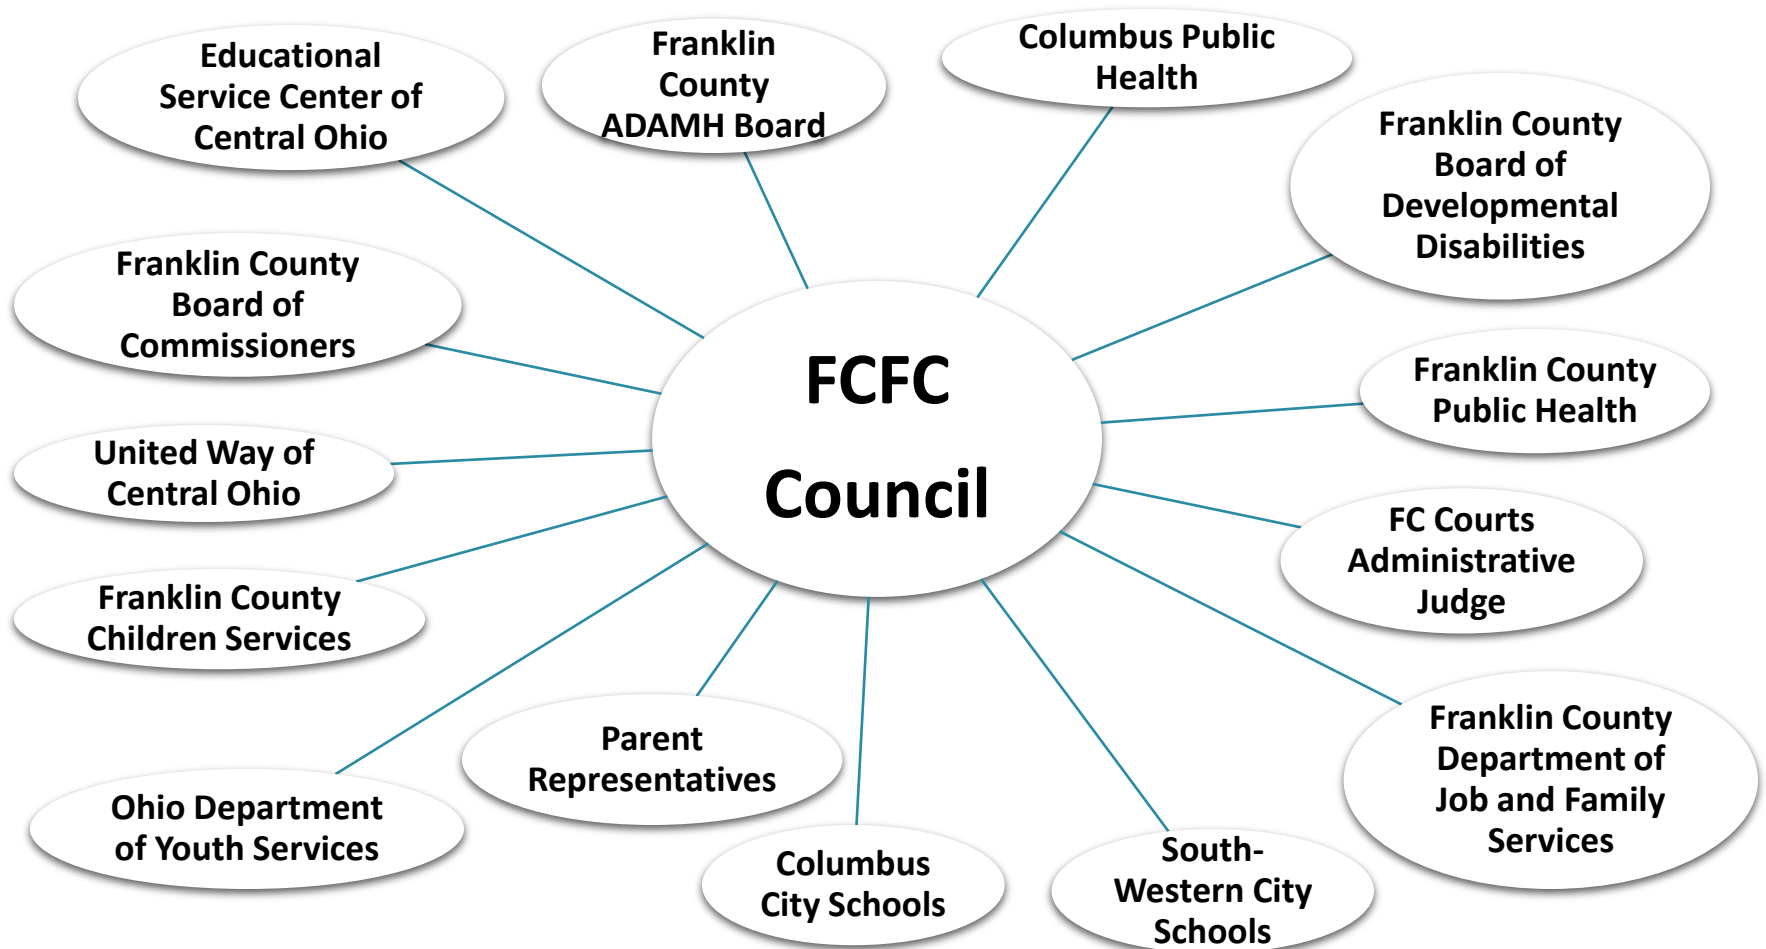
Educational Service Center of Central Ohio

Franklin County ADAMH Board

Columbus Public Health

Franklin County Board of Developmental Disabilities

Franklin County Board of Commissioners

FCFC Council

Franklin County Public Health

United Way of Central Ohio

FC Courts Administrative Judge

Franklin County Children Services

Franklin County Department of Job and Family Services

Parent Representatives

Ohio Department of Youth Services

Columbus City Schools

South-Western City Schools